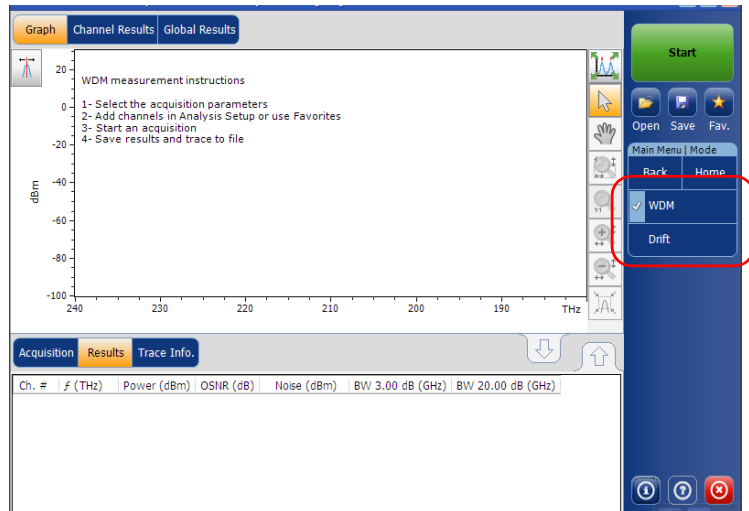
Graph | Channel Results | Global Results

20
0
-20
-40
-60
-80
-100
dBm

WDM measurement instructions

1- Select the acquisition parameters
2- Add channels in Analysis Setup or use Favorites
3- Start an acquisition
4- Save results and trace to file

240 230 220 210 200 190 THz

Start

Open Save Fav.

Main Menu | Mode

Back Home

✓ WDM

Drift

Acquisition | Results | Trace Info.

| Ch. # | $f$ (THz) | Power (dBm) | OSNR (dB) | Noise (dBm) | BW 3.00 dB (GHz) | BW 20.00 dB (GHz) |
|---|---|---|---|---|---|---|